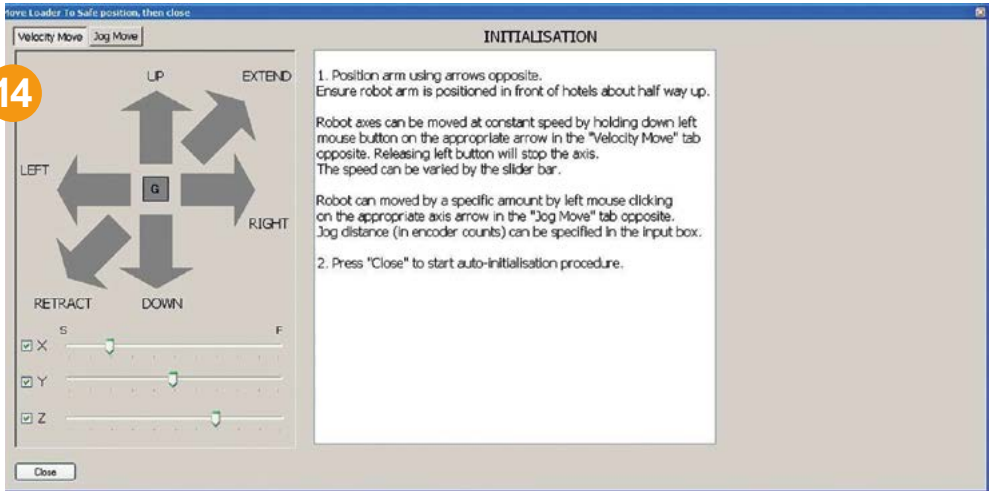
ove Loader To Safe position, then close

Velocity Move | Jog Move

14

UP
EXTEND
LEFT
G
RIGHT
RETRACT
DOWN

S
F
X
Y
Z

INITIALISATION

1. Position arm using arrows opposite.
Ensure robot arm is positioned in front of hotels about half way up.

Robot axes can be moved at constant speed by holding down left mouse button on the appropriate arrow in the "Velocity Move" tab opposite. Releasing left button will stop the axis.
The speed can be varied by the slider bar.

Robot can moved by a specific amount by left mouse clicking on the appropriate axis arrow in the "Jog Move" tab opposite.
Jog distance (in encoder counts) can be specified in the input box.

2. Press "Close" to start auto-initialisation procedure.

Close